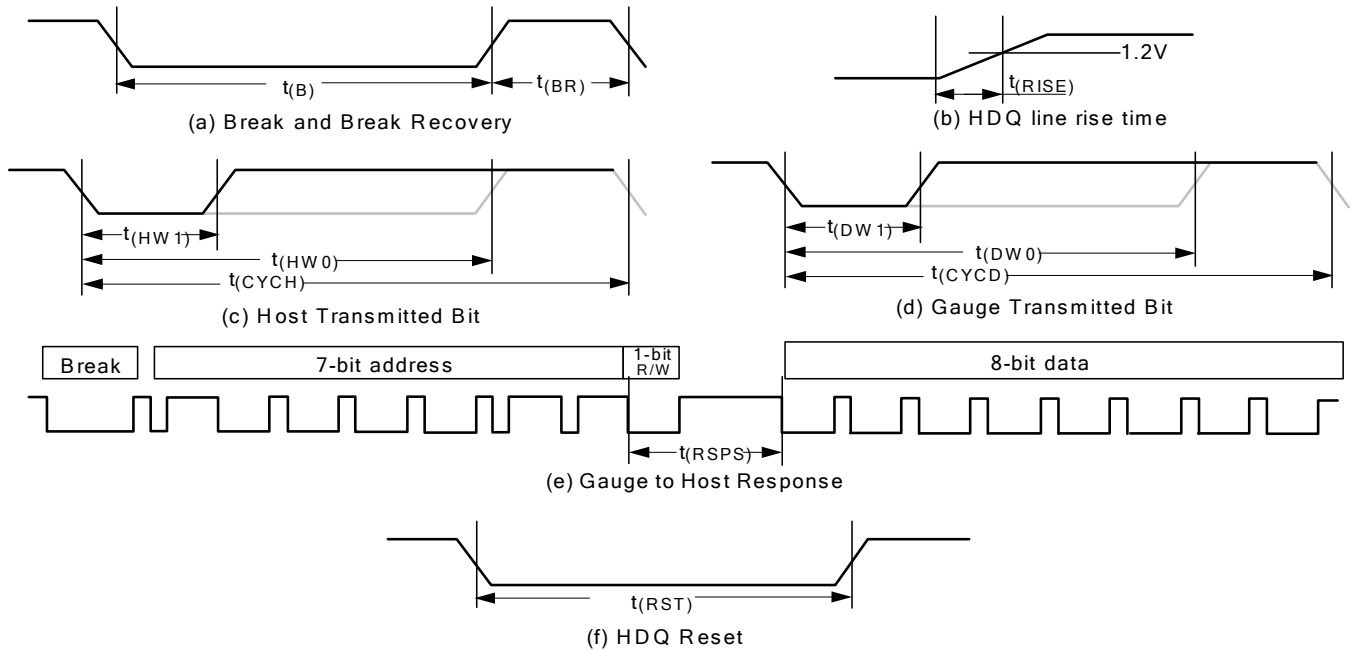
$t_{(B)}$

$t_{(BR)}$

(a) Break and Break Recovery

1.2V

$t_{(RISE)}$

(b) HDQ line rise time

$t_{(HW1)}$

$t_{(HW0)}$

$t_{(CYCH)}$

(c) Host Transmitted Bit

$t_{(DW1)}$

$t_{(DW0)}$

$t_{(CYCD)}$

(d) Gauge Transmitted Bit

Break

7-bit address

1-bit R/W

8-bit data

$t_{(RSPS)}$

(e) Gauge to Host Response

$t_{(RST)}$

(f) HDQ Reset